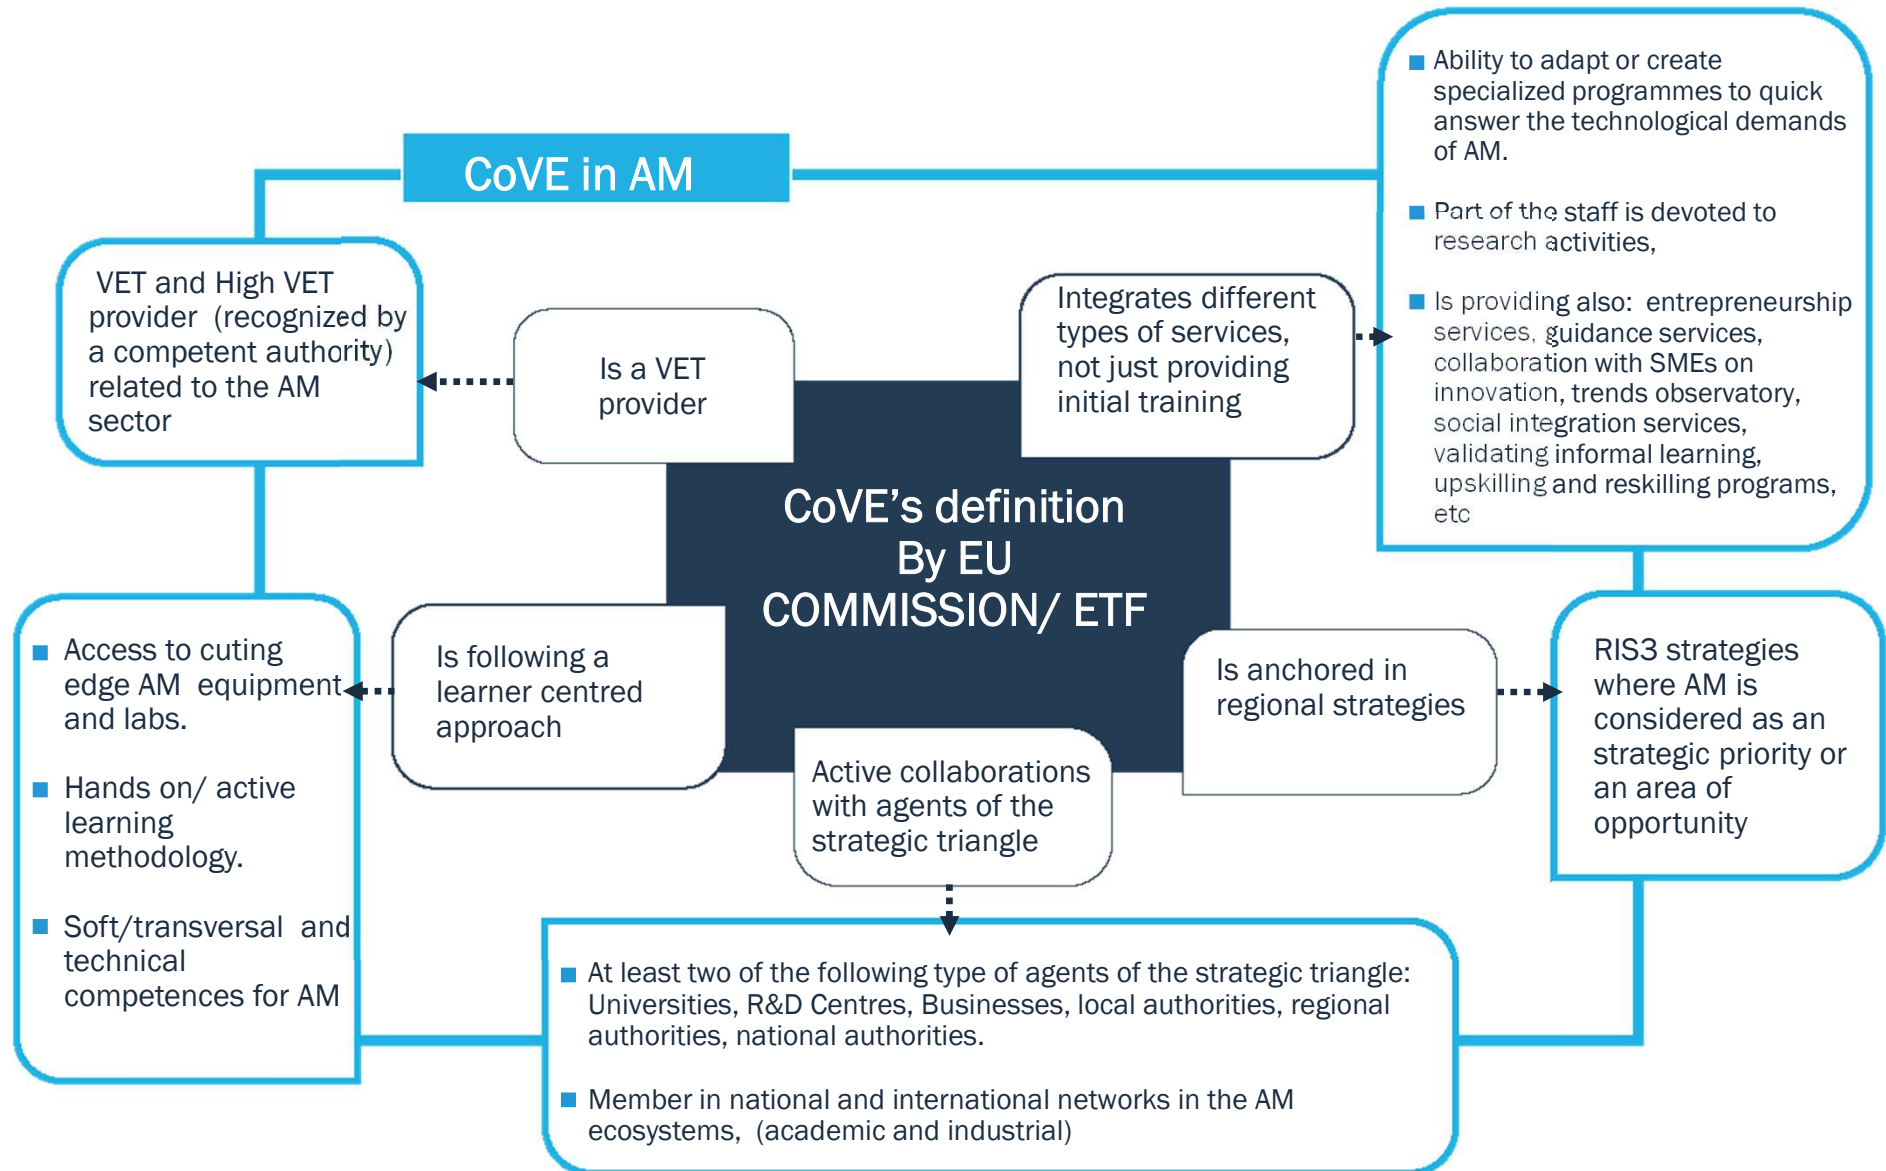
CoVE in AM

VET and High VET provider (recognized by a competent authority) related to the AM sector

Is a VET provider

Integrates different types of services, not just providing initial training

Ability to adapt or create specialized programmes to quick answer the technological demands of AM.

Part of the staff is devoted to research activities,

Is providing also: entrepreneurship services, guidance services, collaboration with SMEs on innovation, trends observatory, social integration services, validating informal learning, upskilling and reskilling programs, etc

CoVE's definition By EU COMMISSION/ ETF

Access to cuting edge AM equipment and labs.

Hands on/ active learning methodology.

Soft/transversal and technical competences for AM

Is following a learner centred approach

Is anchored in regional strategies

RIS3 strategies where AM is considered as an strategic priority or an area of opportunity

Active collaborations with agents of the strategic triangle

At least two of the following type of agents of the strategic triangle: Universities, R&D Centres, Businesses, local authorities, regional authorities, national authorities.

Member in national and international networks in the AM ecosystems, (academic and industrial)